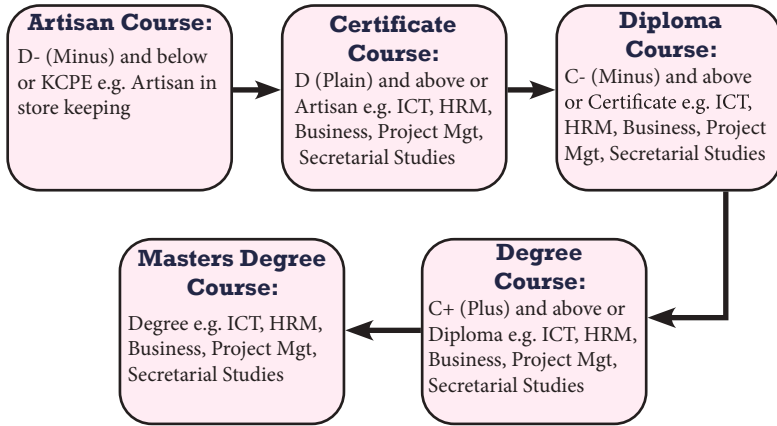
Artisan Course:

D- (Minus) and below or KCPE e.g. Artisan in store keeping

Certificate Course:

D (Plain) and above or Artisan e.g. ICT, HRM, Business, Project Mgt, Secretarial Studies

Diploma Course:

C- (Minus) and above or Certificate e.g. ICT, HRM, Business, Project Mgt, Secretarial Studies

Degree Course:

C+ (Plus) and above or Diploma e.g. ICT, HRM, Business, Project Mgt, Secretarial Studies

Masters Degree Course:

Degree e.g. ICT, HRM, Business, Project Mgt, Secretarial Studies